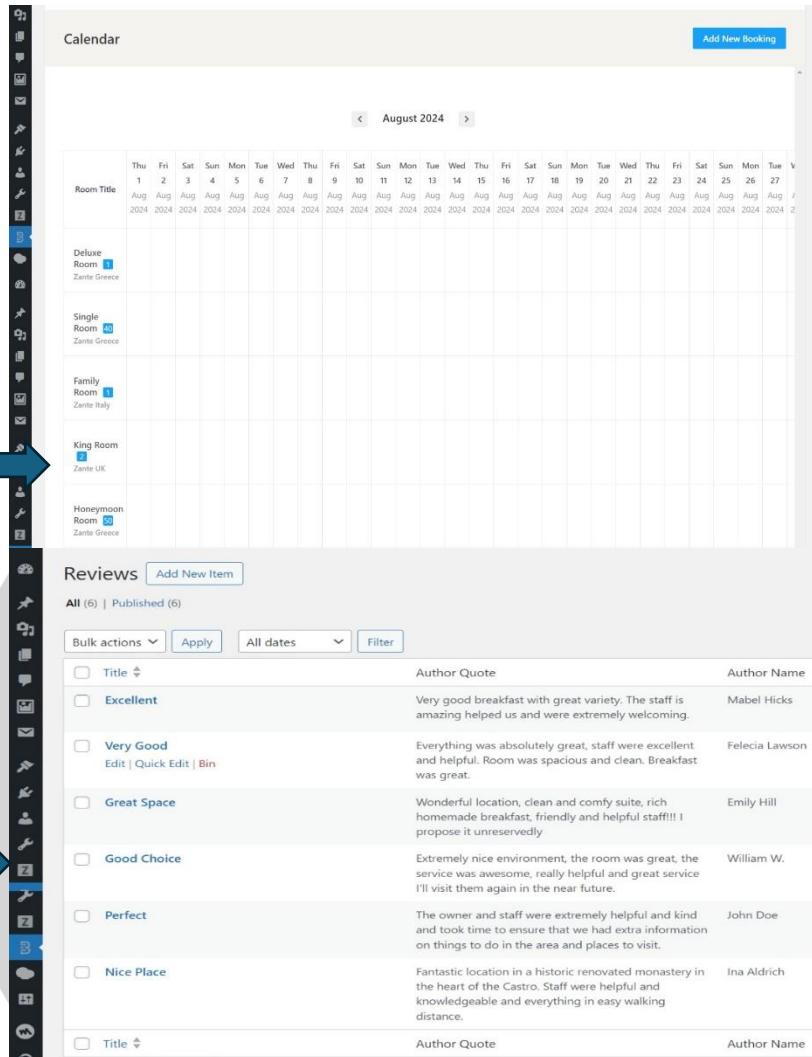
Calendar

Add New Booking

< August 2024 >

| Room Title | Thu 1 Aug 2024 | Fri 2 Aug 2024 | Sat 3 Aug 2024 | Sun 4 Aug 2024 | Mon 5 Aug 2024 | Tue 6 Aug 2024 | Wed 7 Aug 2024 | Thu 8 Aug 2024 | Fri 9 Aug 2024 | Sat 10 Aug 2024 | Sun 11 Aug 2024 | Mon 12 Aug 2024 | Tue 13 Aug 2024 | Wed 14 Aug 2024 | Thu 15 Aug 2024 | Fri 16 Aug 2024 | Sat 17 Aug 2024 | Sun 18 Aug 2024 | Mon 19 Aug 2024 | Tue 20 Aug 2024 | Wed 21 Aug 2024 | Thu 22 Aug 2024 | Fri 23 Aug 2024 | Sat 24 Aug 2024 | Sun 25 Aug 2024 | Mon 26 Aug 2024 | Tue 27 Aug 2024 | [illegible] |
|---|---|---|---|---|---|---|---|---|---|---|---|---|---|---|---|---|---|---|---|---|---|---|---|---|---|---|---|---|
| Deluxe Room 1 Zante Greece | | | | | | | | | | | | | | | | | | | | | | | | | | | | |
| Single Room 40 Zante Greece | | | | | | | | | | | | | | | | | | | | | | | | | | | | |
| Family Room 1 Zante Italy | | | | | | | | | | | | | | | | | | | | | | | | | | | | |
| King Room 2 Zante UK | | | | | | | | | | | | | | | | | | | | | | | | | | | | |
| Honeymoon Room 50 Zante Greece | | | | | | | | | | | | | | | | | | | | | | | | | | | | |

Reviews Add New Item

All (6) | Published (6)

Bulk actions Apply All dates Filter

| Title | Author Quote | Author Name |
|---|---|---|
| Excellent | Very good breakfast with great variety. The staff is amazing helped us and were extremely welcoming. | Mabel Hicks |
| Very Good Edit \| Quick Edit \| Bin | Everything was absolutely great, staff were excellent and helpful. Room was spacious and clean. Breakfast was great. | Felecia Lawson |
| Great Space | Wonderful location, clean and comfy suite, rich homemade breakfast, friendly and helpful staff!!! I propose it unreservedly | Emily Hill |
| Good Choice | Extremely nice environment, the room was great, the service was awesome, really helpful and great service I'll visit them again in the near future. | William W. |
| Perfect | The owner and staff were extremely helpful and kind and took time to ensure that we had extra information on things to do in the area and places to visit. | John Doe |
| Nice Place | Fantastic location in a historic renovated monastery in the heart of the Castro. Staff were helpful and knowledgeable and everything in easy walking distance. | Ina Aldrich |
| Title | Author Quote | Author Name |